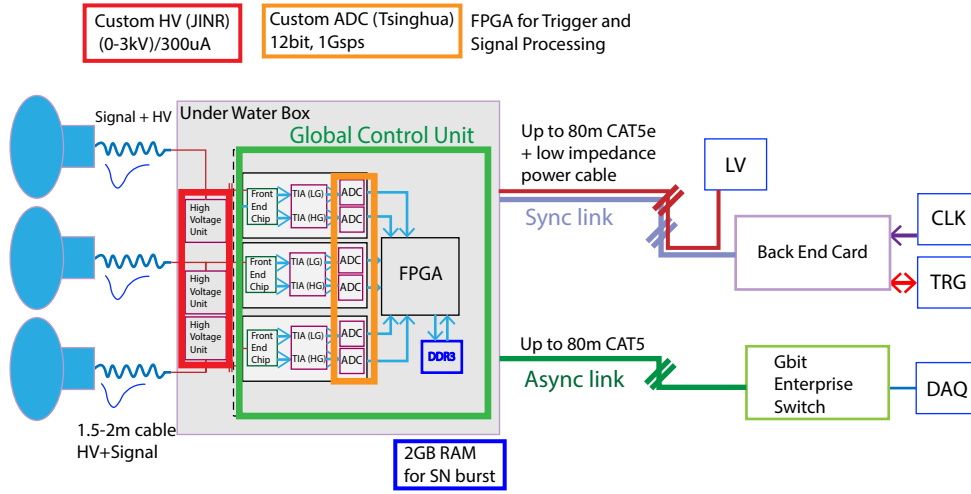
Custom HV (JINR) (0-3kV)/300uA

Custom ADC (Tsinghua) 12bit, 1Gsps

FPGA for Trigger and Signal Processing

Signal + HV

Under Water Box

Global Control Unit

High Voltage Unit

High Voltage Unit

High Voltage Unit

Front End Chip

TIA (LG)

TIA (HG)

ADC

ADC

Front End Chip

TIA (LG)

TIA (HG)

ADC

ADC

Front End Chip

TIA (LG)

TIA (HG)

ADC

ADC

FPGA

DDR3

Up to 80m CAT5e + low impedance power cable

LV

Sync link

Back End Card

CLK

TRG

Up to 80m CAT5

Async link

Gbit Enterprise Switch

DAQ

1.5-2m cable HV+Signal

2GB RAM for SN burst